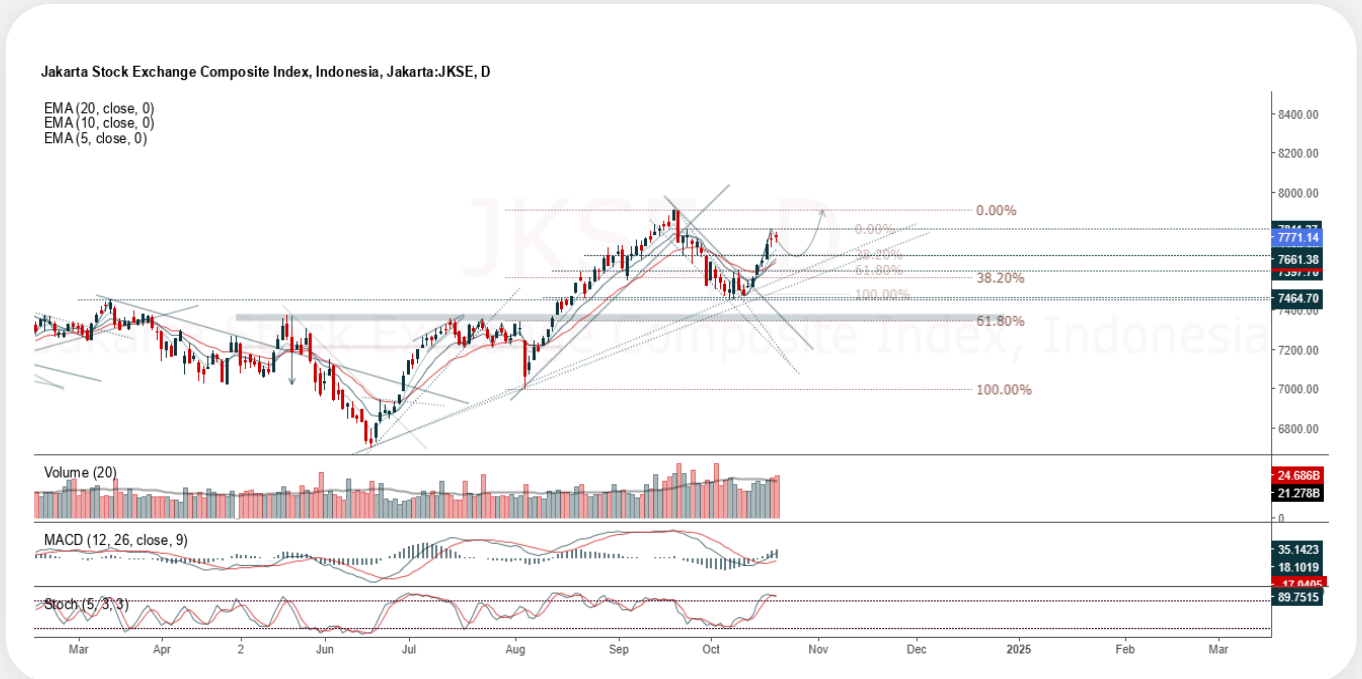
Jakarta Stock Exchange Composite Index, Indonesia, Jakarta:JKSE, D

EMA (20, close, 0)
EMA (10, close, 0)
EMA (5, close, 0)

8400.00
8200.00
8000.00
7841.37
7771.14
7661.38
7597.76
7464.70
7400.00
7200.00
7000.00
6800.00

0.00%
0.00%
38.20%
61.80%
38.20%
100.00%
61.80%
100.00%

JKSE, D
Jakarta Stock Exchange Composite Index, Indonesia

Volume (20)
24.686B
21.278B
0

MACD (12, 26, close, 9)
35.1423
18.1019
17.0405

Stoch (5, 3, 3)
89.7515

Mar
Apr
2
Jun
Jul
Aug
Sep
Oct
Nov
Dec
2025
Feb
Mar